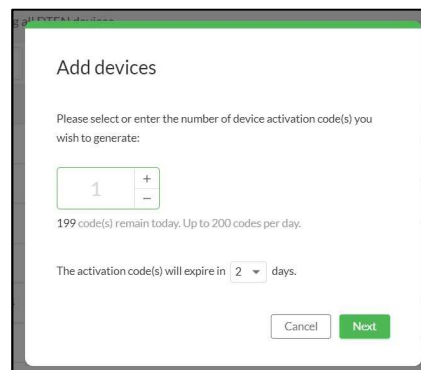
g all DTEN devices

Add devices

Please select or enter the number of device activation code(s) you wish to generate:

1 + −

199 code(s) remain today. Up to 200 codes per day.

The activation code(s) will expire in 2 days.

Cancel Next